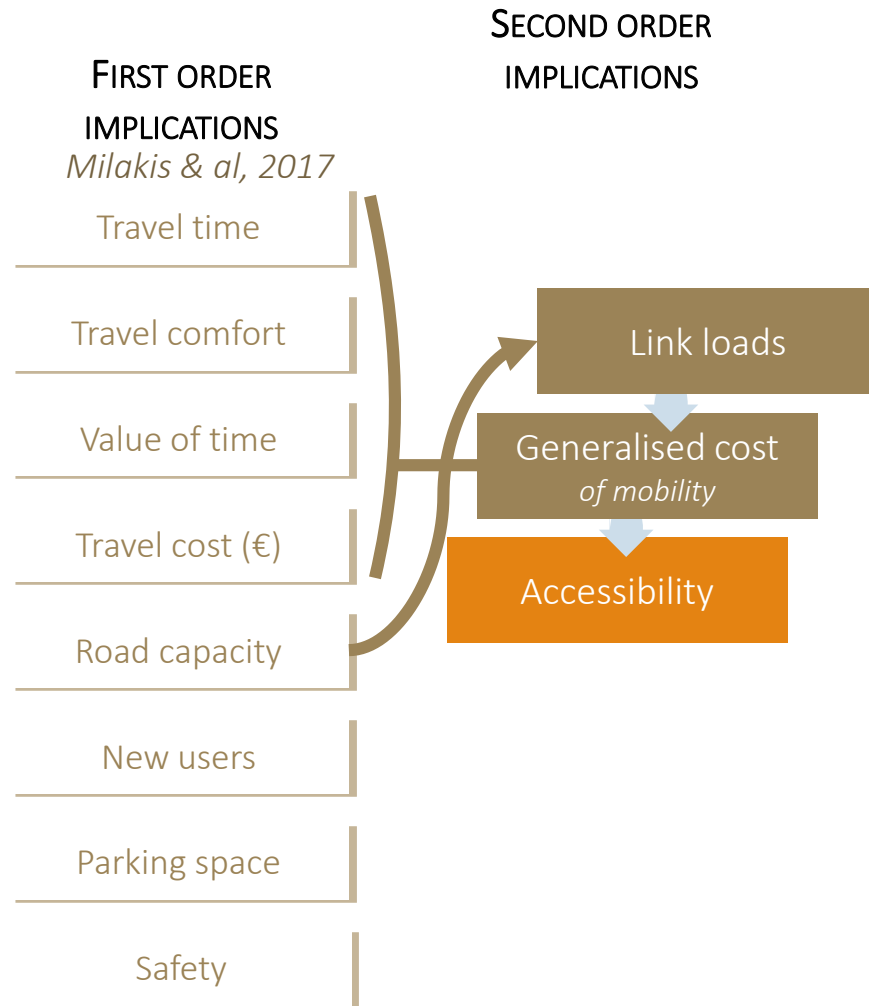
FIRST ORDER IMPLICATIONS
*Milakis & al, 2017*

SECOND ORDER IMPLICATIONS

Travel time

Travel comfort

Value of time

Travel cost (€)

Road capacity

New users

Parking space

Safety

Link loads

Generalised cost
*of mobility*

Accessibility